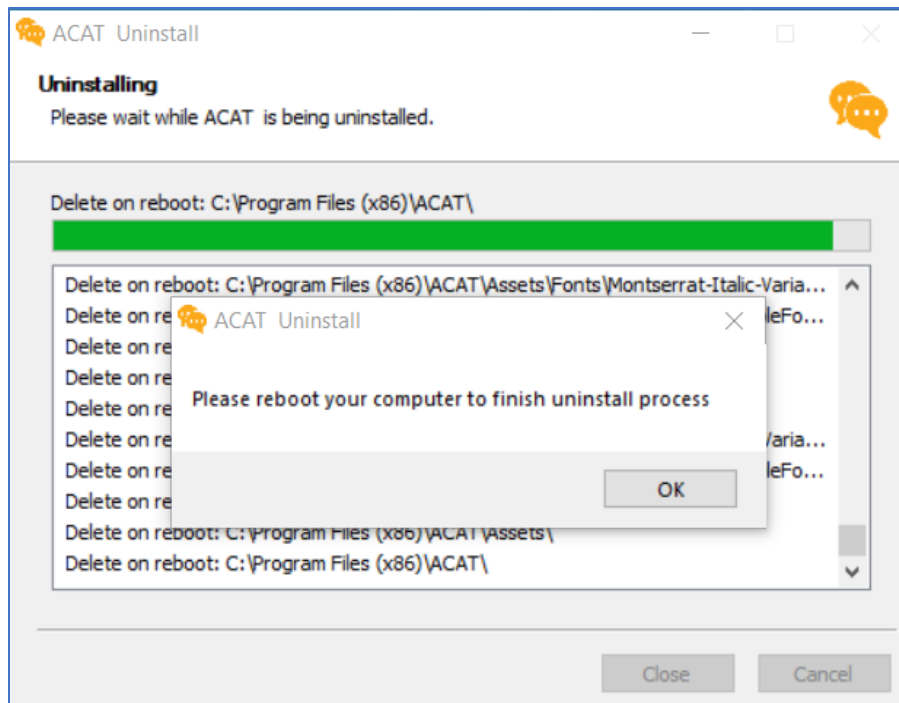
ACAT Uninstall

Uninstalling
Please wait while ACAT is being uninstalled.

Delete on reboot: C:\Program Files (x86)\ACAT\

Delete on reboot: C:\Program Files (x86)\ACAT\Assets\Fonts\Montserrat-Italic-Varia...
Delete on re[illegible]leFo...
Delete on re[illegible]
Delete on re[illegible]
Delete on re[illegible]
Delete on re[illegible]Varia...
Delete on re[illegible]leFo...
Delete on re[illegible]
Delete on reboot: C:\Program Files (x86)\ACAT\Assets\
Delete on reboot: C:\Program Files (x86)\ACAT\

ACAT Uninstall

Please reboot your computer to finish uninstall process

OK

Close
Cancel